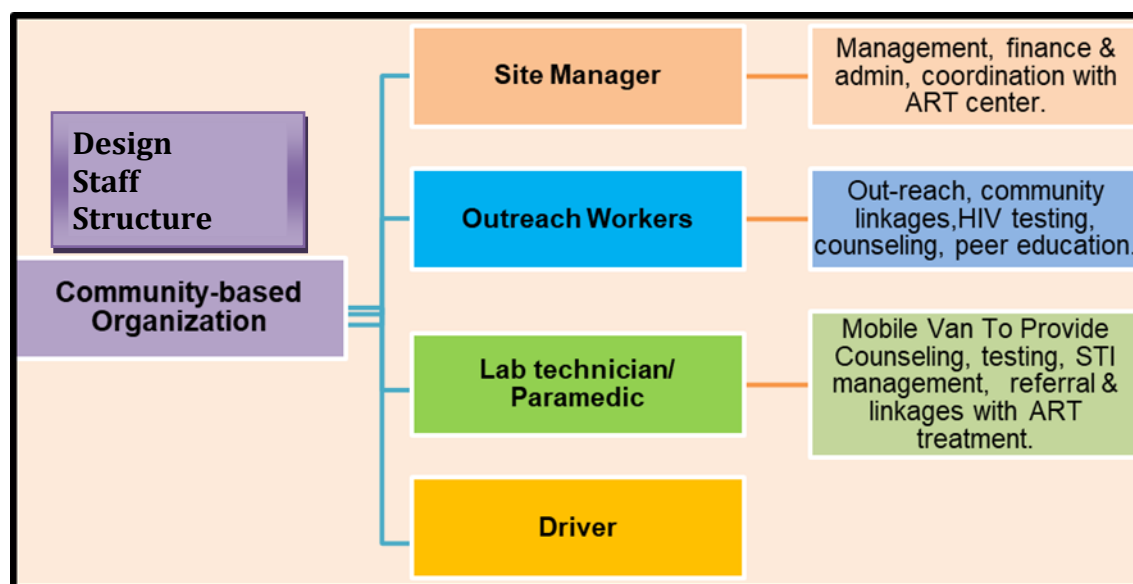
Design Staff Structure

Community-based Organization

Site Manager

Management, finance & admin, coordination with ART center.

Outreach Workers

Out-reach, community linkages,HIV testing, counseling, peer education.

Lab technician/ Paramedic

Mobile Van To Provide Counseling, testing, STI management, referral & linkages with ART treatment.

Driver